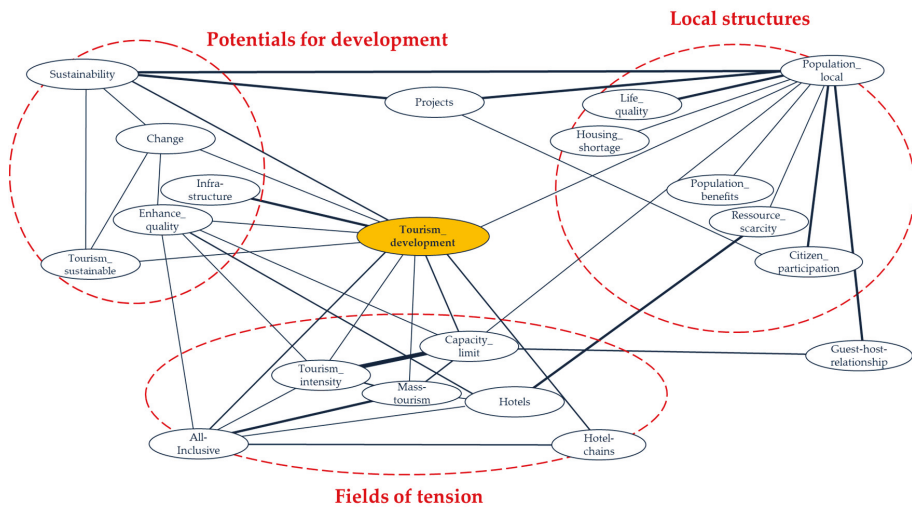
Potentials for development

Local structures

Sustainability

Projects

Population_ local

Life_ quality

Housing_ shortage

Change

Infra-structure

Enhance_ quality

Tourism_ development

Population_ benefits

Ressource_ scarcity

Citizen_ participation

Tourism_ sustainable

Capacity_ limit

Guest-host-relationship

Tourism_ intensity

Mass-tourism

Hotels

All-Inclusive

Hotel-chains

Fields of tension